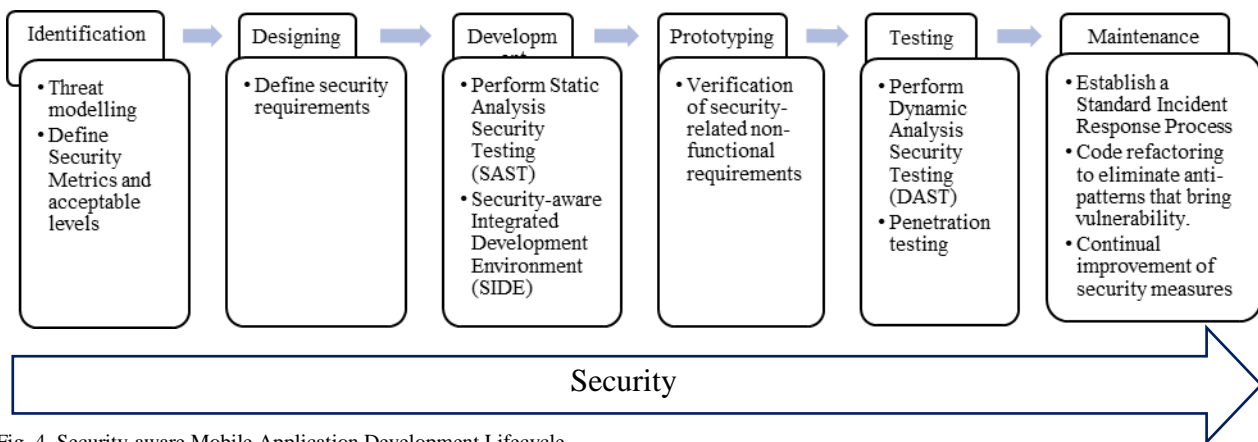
Identification

• Threat modelling
• Define Security Metrics and acceptable levels

Designing

• Define security requirements

Developm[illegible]

• Perform Static Analysis Security Testing (SAST)
• Security-aware Integrated Development Environment (SIDE)

Prototyping

• Verification of security-related non-functional requirements

Testing

• Perform Dynamic Analysis Security Testing (DAST)
• Penetration testing

Maintenance

• Establish a Standard Incident Response Process
• Code refactoring to eliminate anti-patterns that bring vulnerability.
• Continual improvement of security measures

Security

Fig. 4. Security-aware Mobile Application Development Lifecycle